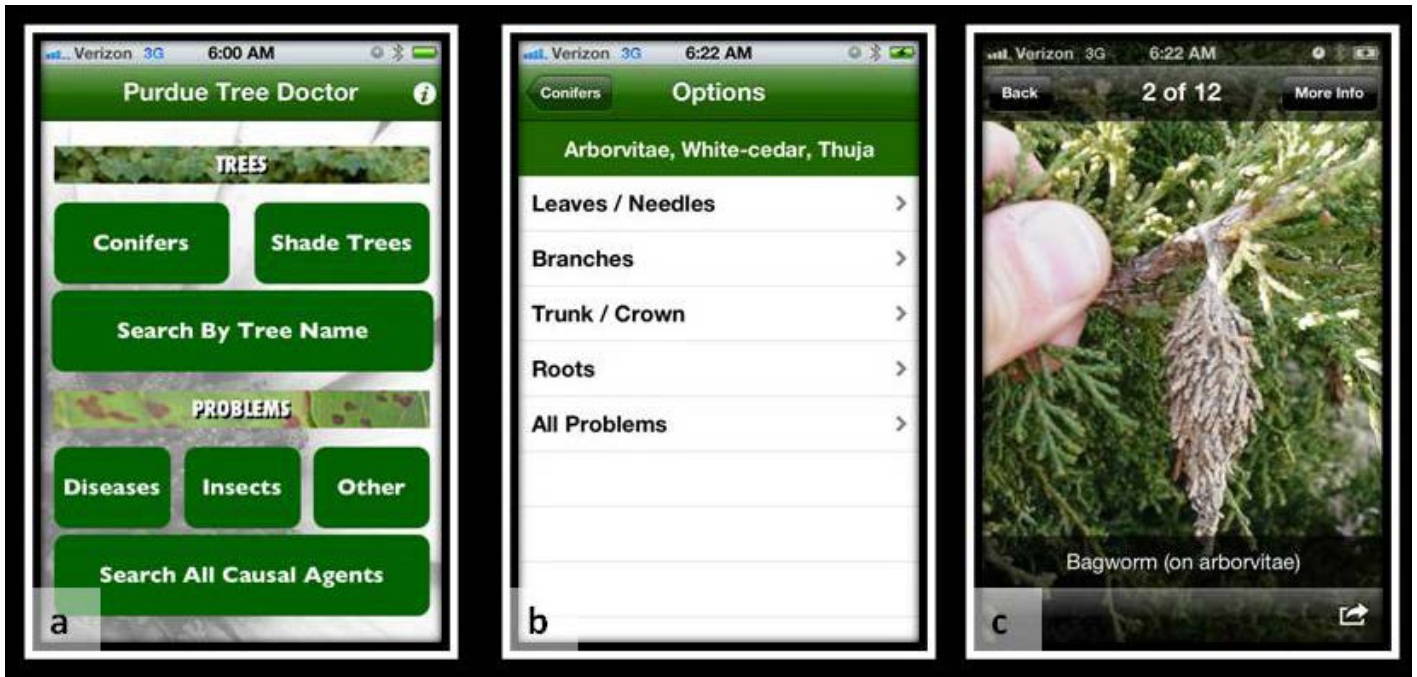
Verizon 3G 6:00 AM

Purdue Tree Doctor

TREES

Conifers

Shade Trees

Search By Tree Name

PROBLEMS

Diseases

Insects

Other

Search All Causal Agents

a

Verizon 3G 6:22 AM

Conifers

Options

Arborvitae, White-cedar, Thuja

Leaves / Needles

Branches

Trunk / Crown

Roots

All Problems

b

Verizon 3G 6:22 AM

Back

2 of 12

More Info

Bagworm (on arborvitae)

c